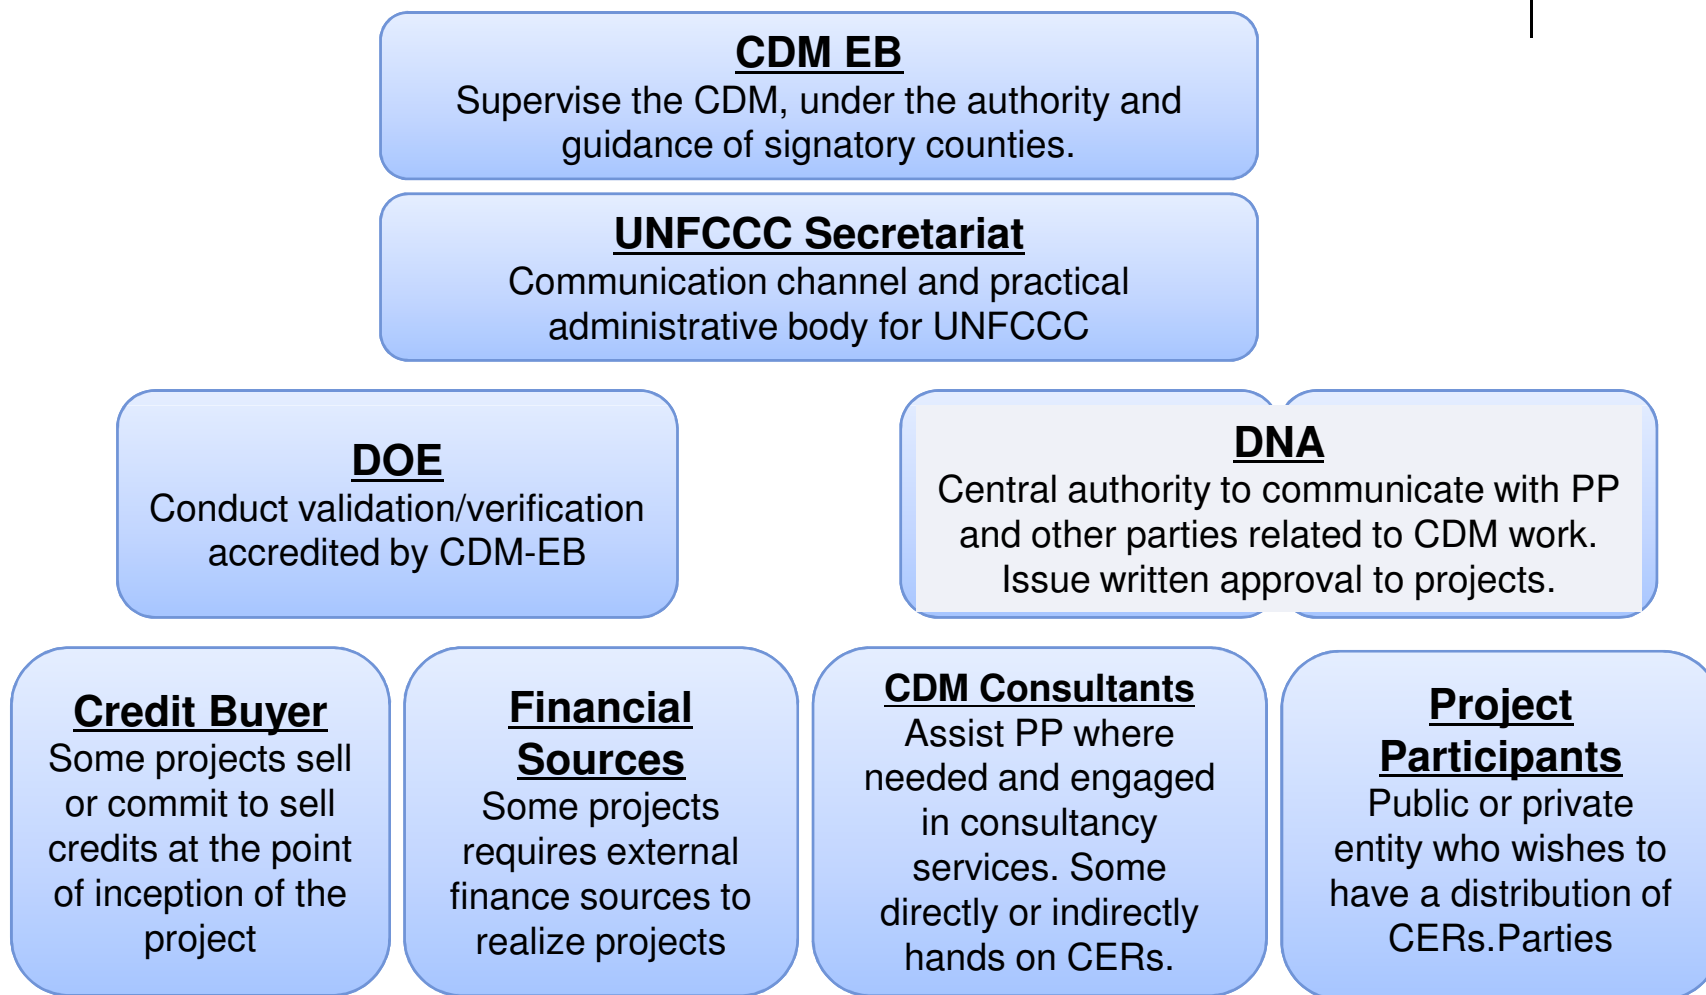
CDM EB
Supervise the CDM, under the authority and guidance of signatory counties.

UNFCCC Secretariat
Communication channel and practical administrative body for UNFCCC

DOE
Conduct validation/verification accredited by CDM-EB

DNA
Central authority to communicate with PP and other parties related to CDM work. Issue written approval to projects.

Credit Buyer
Some projects sell or commit to sell credits at the point of inception of the project

Financial Sources
Some projects requires external finance sources to realize projects

CDM Consultants
Assist PP where needed and engaged in consultancy services. Some directly or indirectly hands on CERs.

Project Participants
Public or private entity who wishes to have a distribution of CERs.Parties